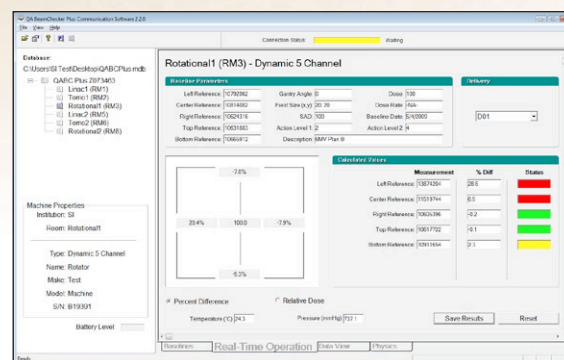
QA BeamChecker Plus Communication Software 2.0.0

File View Help

Connection Status: Waiting

Database:
C:\Users\SI Test\Desktop\QABCPlus.mdb

QABC Plus Z073463
Linac1 (RM1)
Tomo1 (RM2)
Rotational1 (RM3)
Linac2 (RM5)
Tomo2 (RM6)
Rotational2 (RM8)

Rotational1 (RM3) - Dynamic 5 Channel

Baseline Parameters

| | | | | | |
|---|---|---|---|---|---|
| Left Reference: | 10792962 | Gantry Angle: | 0 | Dose: | 100 |
| Center Reference: | 10814682 | Field Size (x,y): | 20, 20 | Dose Rate: | N/A |
| Right Reference: | 10624316 | SAD: | 100 | Baseline Date: | 5/4/2009 |
| Top Reference: | 10631683 | Action Level 1: | 2 | Action Level 2: | 4 |
| Bottom Reference: | 10665912 | Description: | IMRT Plan B | | |

Delivery

D01

-7.8%

20.4% 100.0 -7.9%

-5.3%

Calculated Values

| | Measurement | % Diff | Status |
|---|---|---|---|
| Left Reference: | 13874284 | 28.6 | |
| Center Reference: | 11531744 | 6.6 | |
| Right Reference: | 10626396 | -0.2 | |
| Top Reference: | 10617702 | -0.1 | |
| Bottom Reference: | 10911654 | 2.3 | |

Machine Properties
Institution: SI
Room: Rotational1
Type: Dynamic 5 Channel
Name: Rotator
Make: Test
Model: Machine
S/N: B19301

Battery Level

Percent Difference
Relative Dose

Temperature (°C): 24.3
Pressure (mmHg): 752.1

Save Results
Reset

Baselines
Real-Time Operation
Data View
Physics

Ready